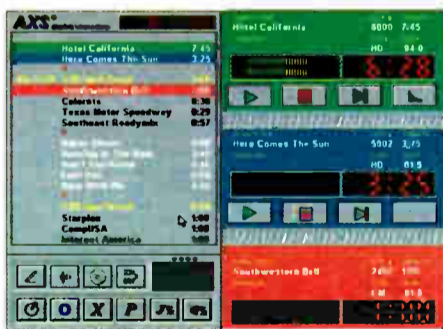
AXS

Hotel California 7:45
Here Comes The Sun 3:25
Colorado 0:30
Texas Motor Speedway 0:29
Southeast Readymix 0:57
Starplex 1:00
CompUSA 1:00
Internet America

Hotel California 6000 7:45
HD 84.0

Here Comes The Sun 5002 3/5
HD 81.5

Southwestern Bell